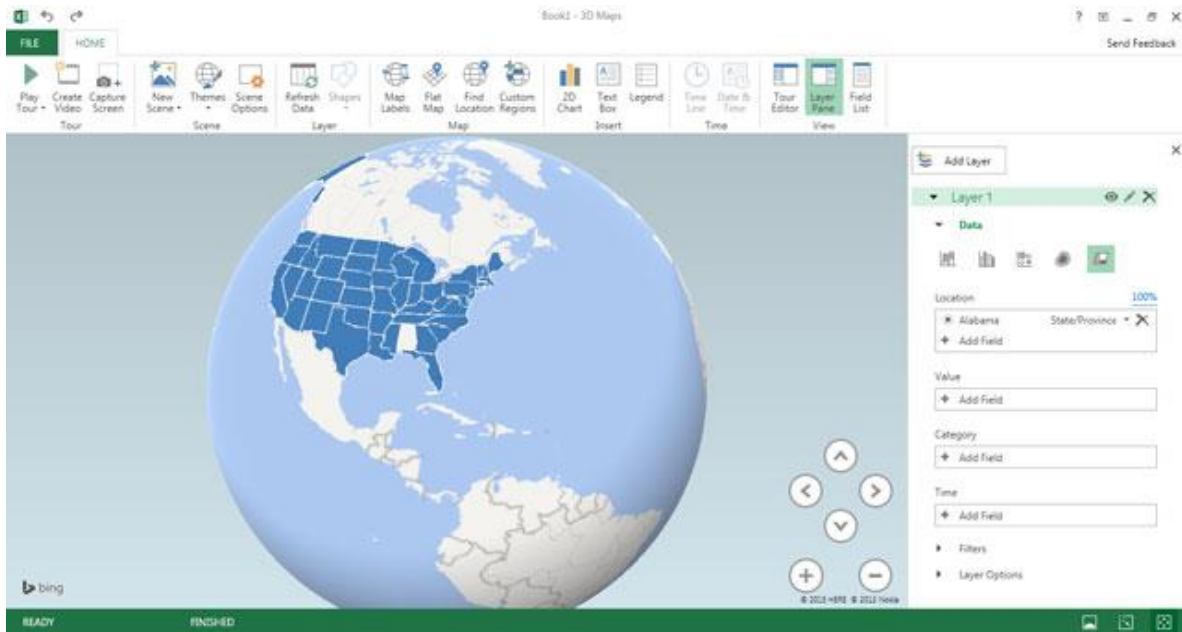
Book1 - 3D Maps

? _ X

FILE HOME

Send Feedback

Play Tour Create Video Capture Screen
Tour

New Scene Themes Scene Options
Scene

Refresh Data Shapes
Layer

Map Labels Flat Map Find Location Custom Regions
Map

2D Chart Text Box Legend
Insert

Time Line Date & Time
Time

Tour Editor Layer Pane Field List
View

Add Layer

Layer 1

Data

Location 100%

Alabama State/Province

Add Field

Value

Add Field

Category

Add Field

Time

Add Field

Filters

Layer Options

bing

© 2013 HERE © 2013 Nokia

READY FINISHED